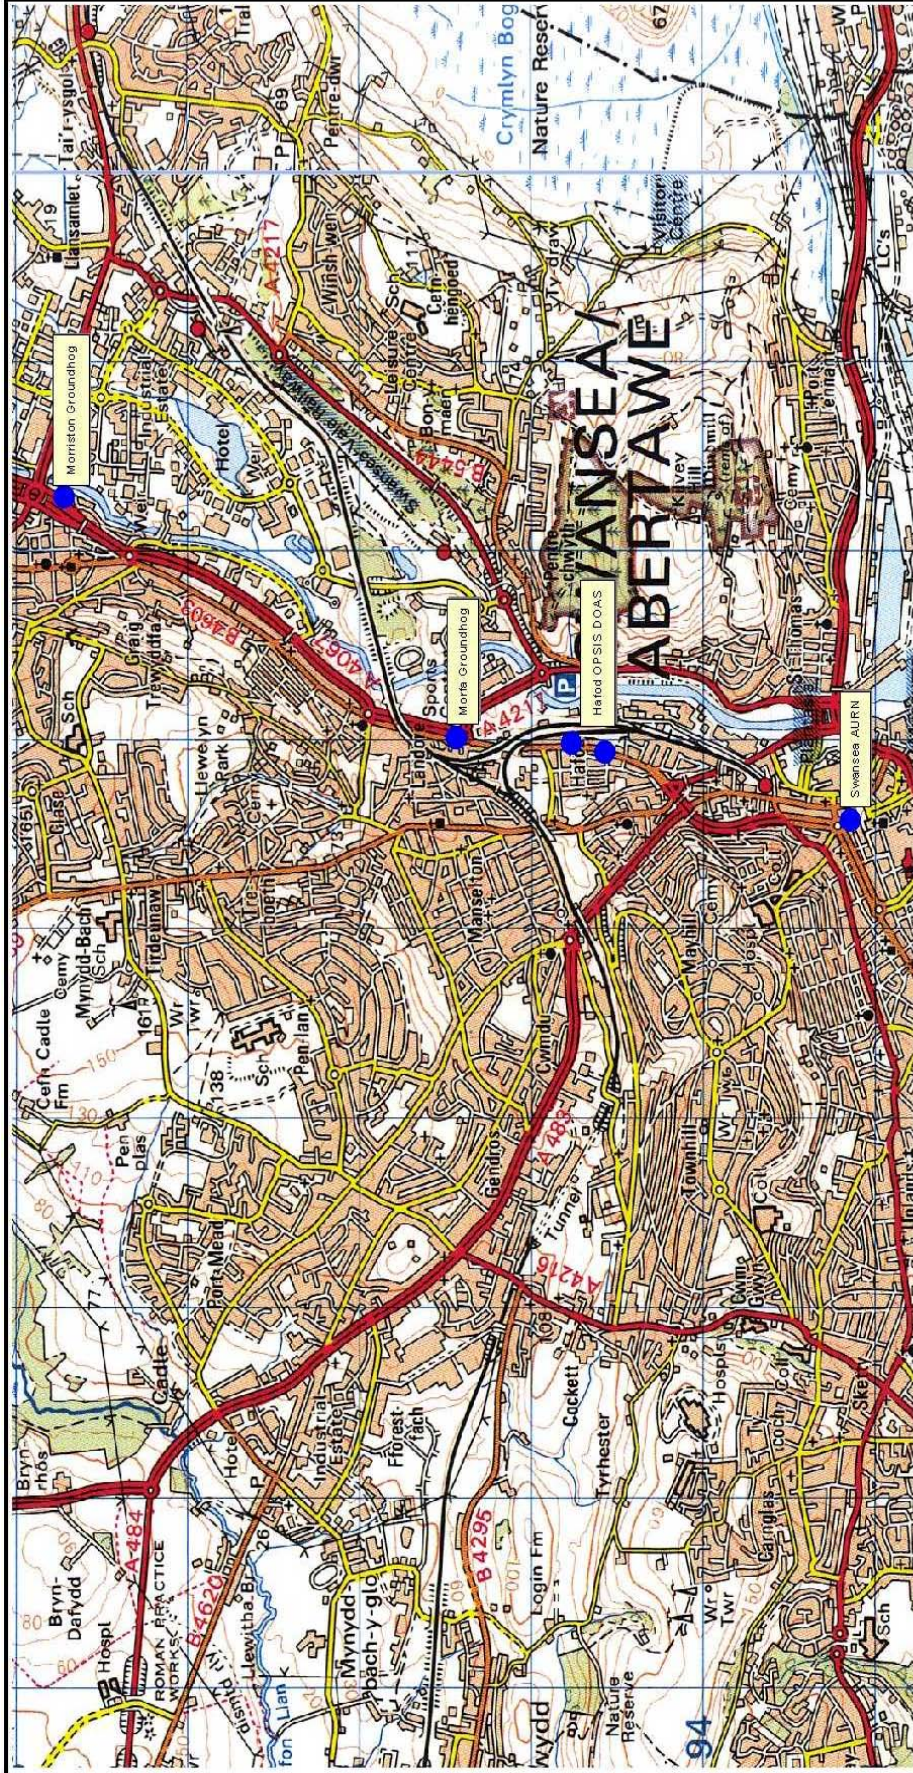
Morriston Groundhog

Morfa Groundhog

Hafod OPSIS DOAS

Swansea AURN

SWANSEA / ABERTAWE

Crymlyn Bog

Nature Reserve

Llansamlet

Tai'r-ysgol

Pentre-dwr

Winsh-wen

Leisure Centre

Cefn hengoed

Bon-y-maen

Pentre-chwyth

Kilvey Hill

Visitor Centre

St Thomas

Port Tennant

Industrial Estate

Hotel

Sports Centre

Landore

Plasmarl

Craig Trewyddfa

Llewelyn Park

Treboeth

Tirdeunaw

Mynydd-Bach

Cefn Cadle Fm

Penlan

Portmead

Cadle

Fforest-fach

Gendros

Cwmbwrla

Manselton

Hafod

Mayhill

Townhill

Cwm Gwyn

Cockett

Tyrhester

Tunnel

Hospl

Coch

Bryn-hos

Bryn-Dafydd

ROMAN PRACTICE WORKS

Llewitha

Mynydd-bach-y-glo

Login Fm

Nature Reserve

Sketty

A4217

A4067

A4216

A483

B4603

B4295

A484

B4620

B5444

Sch

Hospl

94